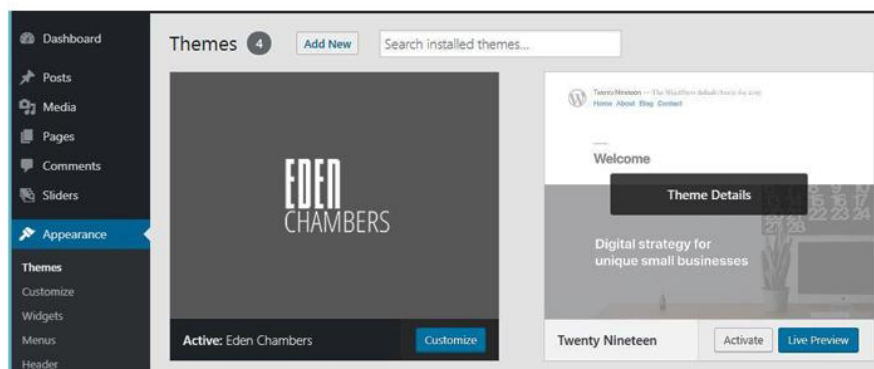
Dashboard
Posts
Media
Pages
Comments
Sliders
Appearance
Themes
Customize
Widgets
Menus
Header

Themes 4 Add New Search installed themes...

EDEN CHAMBERS

Active: Eden Chambers Customize

Twenty Nineteen — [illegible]
Home About Blog Contact

Welcome

Theme Details

Digital strategy for unique small businesses

Twenty Nineteen Activate Live Preview